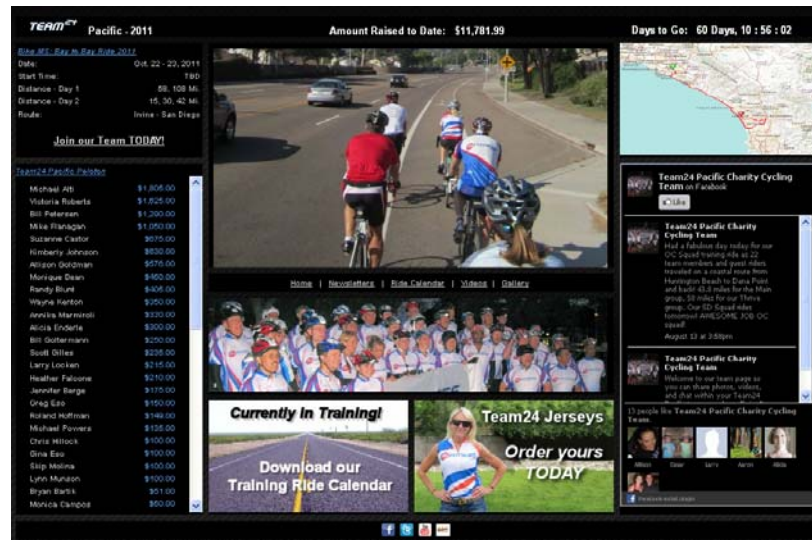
TEAM24 Pacific - 2011

Amount Raised to Date: $11,781.99

Days to Go: 60 Days, 10 : 56 : 02

Bike MS: Bay to Bay Ride 2011

| | |
|---|---|
| Date: | Oct. 22 - 23, 2011 |
| Start Time: | TBD |
| Distance - Day 1 | 58, 108 Mi. |
| Distance - Day 2 | 15, 30, 42 Mi. |
| Route: | Irvine - San Diego |

Join our Team TODAY!

Team24 Pacific Peloton

| | |
|---|---|
| Michael Alti | $1,806.00 |
| Victoria Roberts | $1,625.00 |
| Bill Petersen | $1,280.00 |
| Mike Flanagan | $1,050.00 |
| Suzanne Castor | $675.00 |
| Kimberly Johnson | $630.00 |
| Allison Goldman | $575.00 |
| Monique Dean | $460.00 |
| Randy Blunt | $406.00 |
| Wayne Kenton | $350.00 |
| Annika Marmiroli | $330.00 |
| Alicia Enderle | $300.00 |
| Bill Goltermann | $250.00 |
| Scott Gilles | $236.00 |
| Larry Locken | $215.00 |
| Heather Falcone | $210.00 |
| Jennifer Berge | $175.00 |
| Greg Ego | $150.00 |
| Roland Hoffman | $149.00 |
| Michael Powers | $135.00 |
| Chris Hitlock | $100.00 |
| Gina Eso | $100.00 |
| Skip Molina | $100.00 |
| Lynn Munson | $100.00 |
| Bryan Bartik | $51.00 |
| Monica Campos | $50.00 |

Home | Newsletters | Ride Calendar | Videos | Gallery

Currently in Training!

Download our Training Ride Calendar

Team24 Jerseys

Order yours TODAY

Team24 Pacific Charity Cycling Team on Facebook

Like

Team24 Pacific Charity Cycling Team

Had a fabulous day today for our OC Squad training ride as 22 team members and guest riders traveled on a coastal route from Huntington Beach to Dana Point and back! 45.8 miles for the Main group, 58 miles for our Thrive group. Our SD Squad rides tomorrow! AWESOME JOB OC squad!

August 13 at 3:58pm

Team24 Pacific Charity Cycling Team

Welcome to our team page so you can share photos, videos, and chat within your Team24

13 people like Team24 Pacific Charity Cycling Team.

Allison Dave Jarry Aaron Alicia

Facebook social plugin